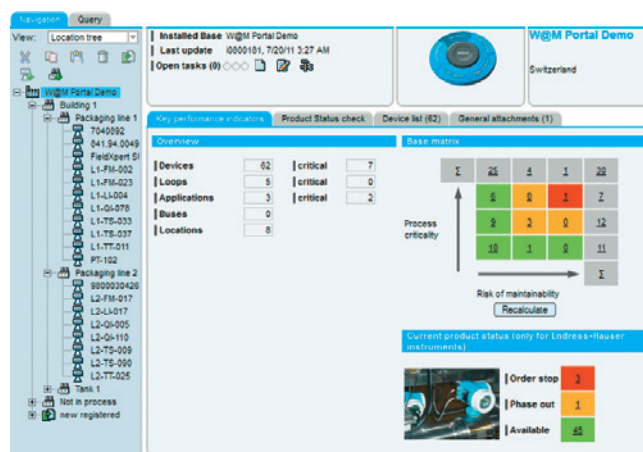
Navigation | Query

View: Location tree

W@M Portal Demo
Building 1
Packaging line 1
7040092
841.94.0049
FieldXpert SI
L1-FM-002
L1-FM-023
L1-LI-004
L1-QI-078
L1-TS-033
L1-TS-037
L1-TT-011
PT-102
Packaging line 2
9800030426
L2-FM-017
L2-LI-017
L2-QI-005
L2-QI-110
L2-TS-009
L2-TS-090
L2-TT-025
Tank 1
Not in process
new registered

Installed Base W@M Portal Demo
Last update I0000181, 7/20/11 3:27 AM
Open tasks (0)

W@M Portal Demo
Switzerland

Key performance indicators | Product Status check | Device list (62) | General attachments (1)

Overview

| | | | |
|---|---|---|---|
| Devices | 62 | critical | 7 |
| Loops | 5 | critical | 0 |
| Applications | 3 | critical | 2 |
| Buses | 0 | | |
| Locations | 8 | | |

Base matrix

| Σ | 25 | 4 | 1 | 30 |
|---|---|---|---|---|
| | 6 | 0 | 1 | 7 |
| | 9 | 3 | 0 | 12 |
| | 10 | 1 | 0 | 11 |
| | | | | Σ |

Process criticality

Risk of maintainability

Recalculate

Current product status (only for Endress+Hauser instruments)

| | |
|---|---|
| Order stop | 3 |
| Phase out | 1 |
| Available | 45 |